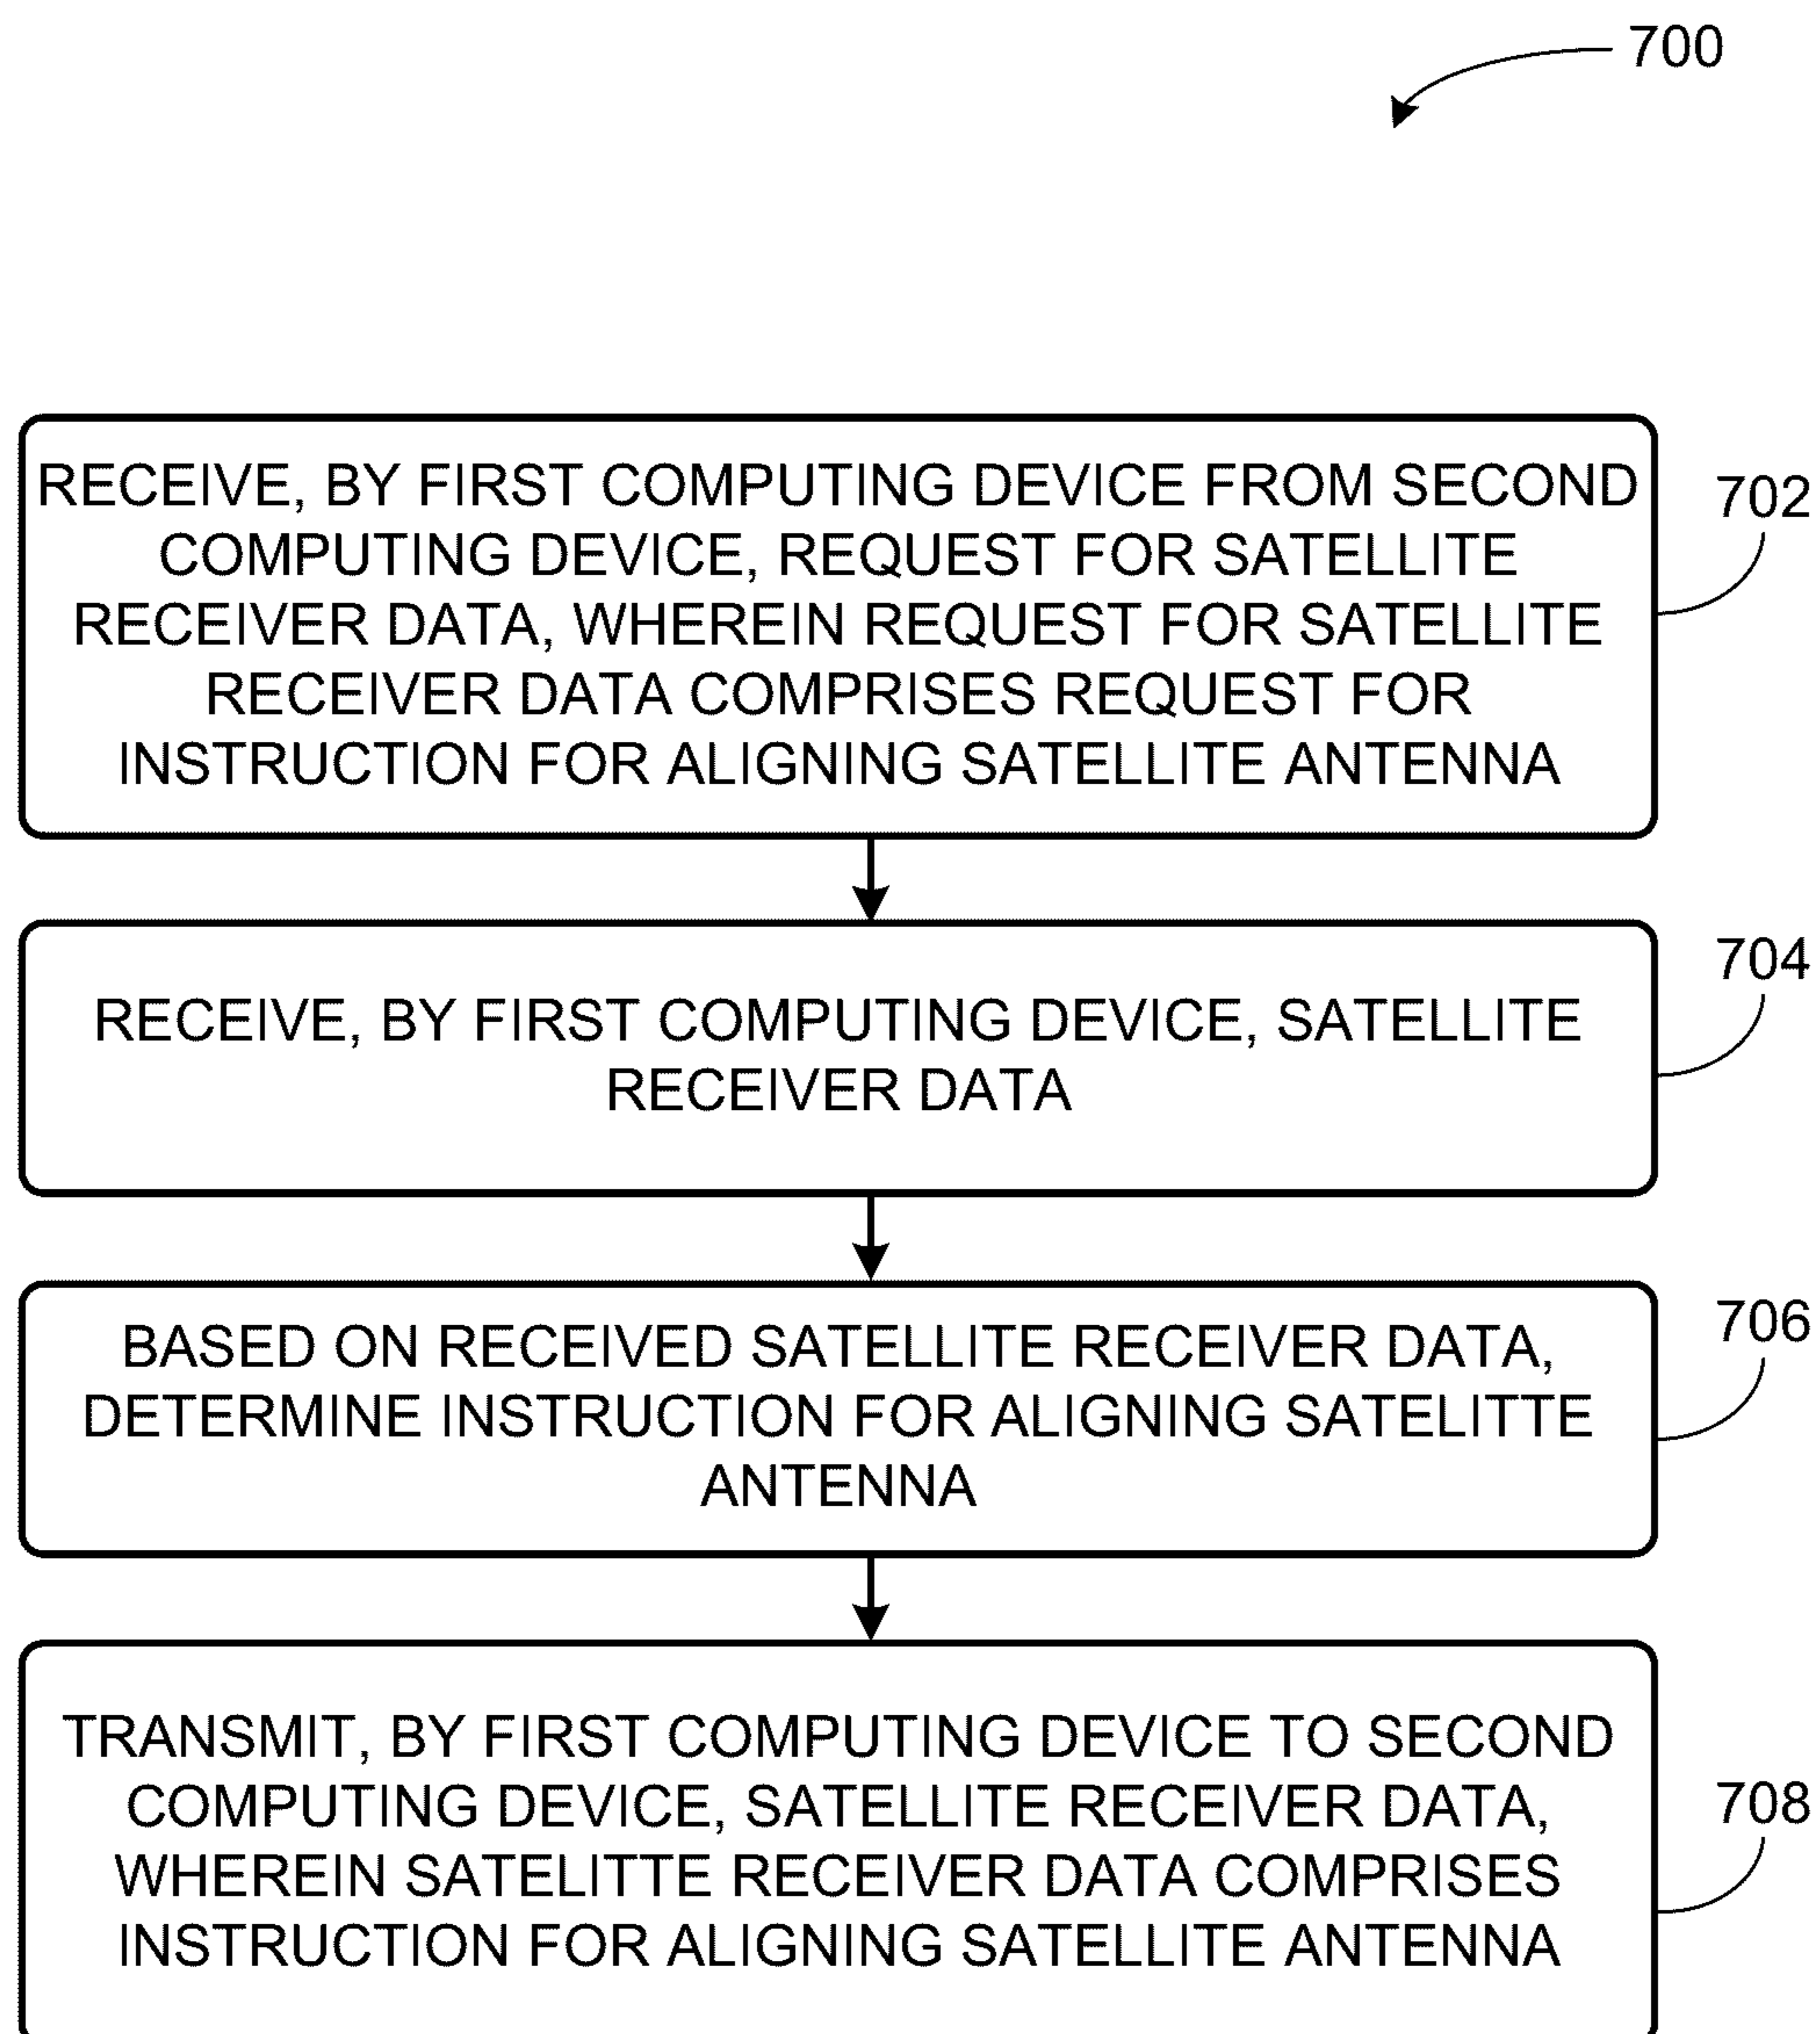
700

RECEIVE, BY FIRST COMPUTING DEVICE FROM SECOND COMPUTING DEVICE, REQUEST FOR SATELLITE RECEIVER DATA, WHEREIN REQUEST FOR SATELLITE RECEIVER DATA COMPRISES REQUEST FOR INSTRUCTION FOR ALIGNING SATELLITE ANTENNA

702

RECEIVE, BY FIRST COMPUTING DEVICE, SATELLITE RECEIVER DATA

704

BASED ON RECEIVED SATELLITE RECEIVER DATA, DETERMINE INSTRUCTION FOR ALIGNING SATELITTE ANTENNA

706

TRANSMIT, BY FIRST COMPUTING DEVICE TO SECOND COMPUTING DEVICE, SATELLITE RECEIVER DATA, WHEREIN SATELITTE RECEIVER DATA COMPRISES INSTRUCTION FOR ALIGNING SATELLITE ANTENNA

708